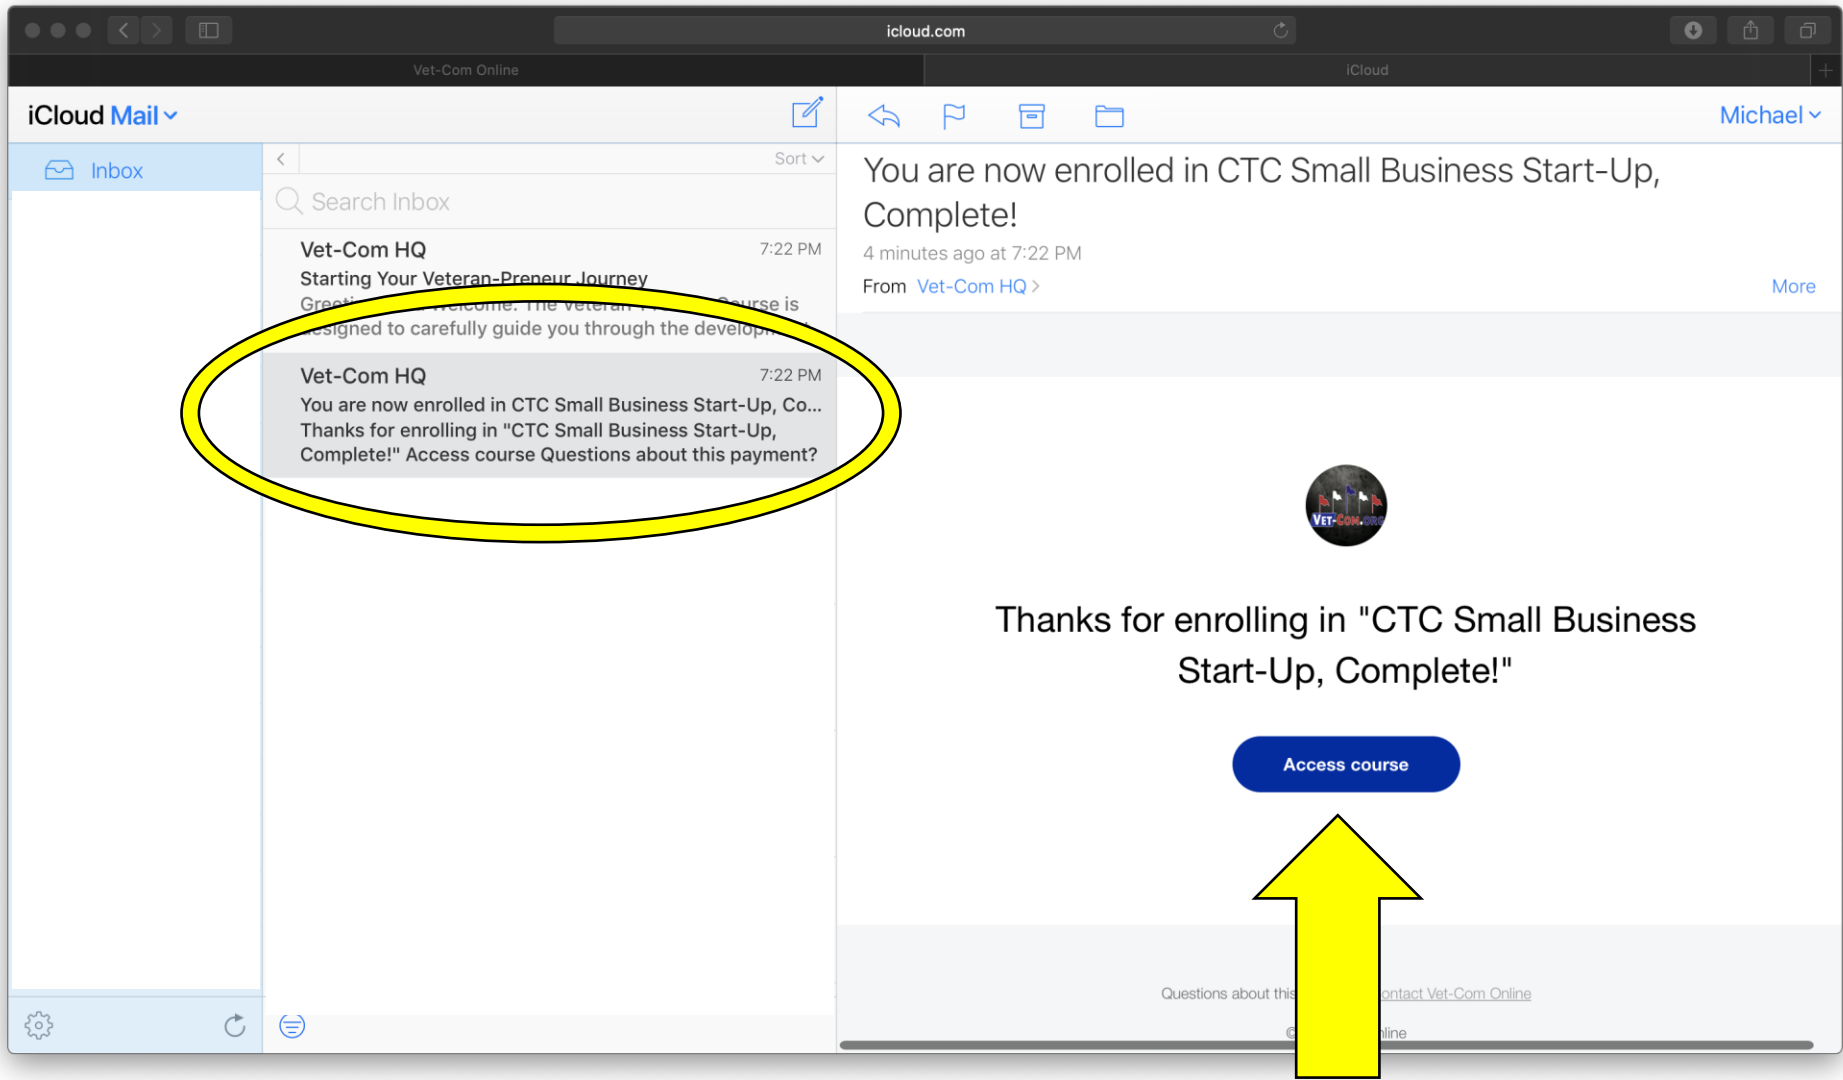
icloud.com

Vet-Com Online

iCloud

iCloud Mail

Michael

Inbox

Sort

Search Inbox

Vet-Com HQ 7:22 PM
Starting Your Veteran-Preneur Journey
Greeti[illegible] welcome. The veteran-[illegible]ourse is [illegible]esigned to carefully guide you through the develop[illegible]

Vet-Com HQ 7:22 PM
You are now enrolled in CTC Small Business Start-Up, Co...
Thanks for enrolling in "CTC Small Business Start-Up, Complete!" Access course Questions about this payment?

You are now enrolled in CTC Small Business Start-Up, Complete!

4 minutes ago at 7:22 PM

From Vet-Com HQ

More

VET-COM.ORG

Thanks for enrolling in "CTC Small Business Start-Up, Complete!"

Access course

Questions about this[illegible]ontact Vet-Com Online

©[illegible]line